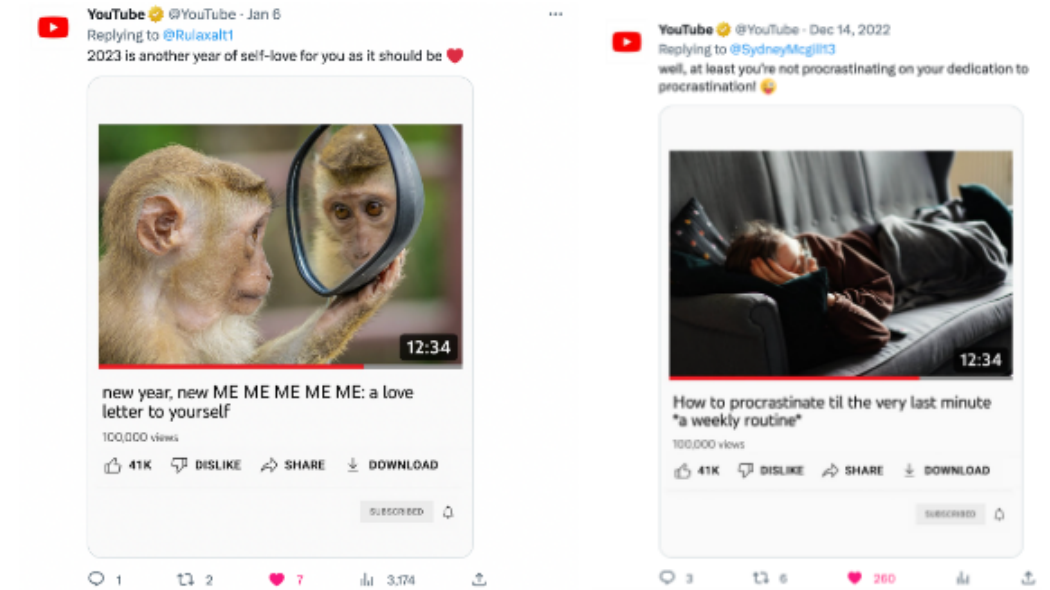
YouTube @YouTube · Jan 6
Replying to @Rulaxalt1
2023 is another year of self-love for you as it should be ❤️

12:34

new year, new ME ME ME ME ME: a love letter to yourself

100,000 views

41K DISLIKE SHARE DOWNLOAD

SUBSCRIBED

1 2 7 3,174

YouTube @YouTube · Dec 14, 2022
Replying to @SydneyMcgill13
well, at least you're not procrastinating on your dedication to procrastination! 😜

12:34

How to procrastinate til the very last minute *a weekly routine*

100,000 views

41K DISLIKE SHARE DOWNLOAD

SUBSCRIBED

3 6 260